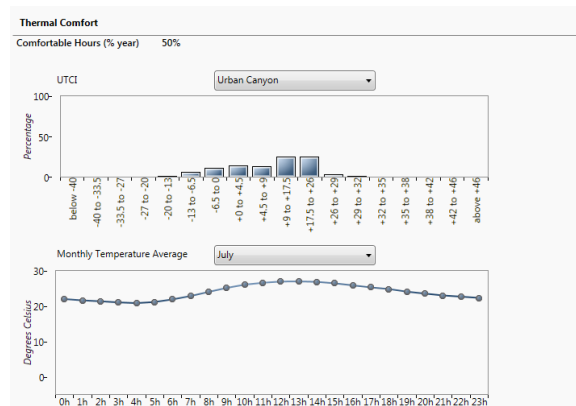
Thermal Comfort

Comfortable Hours (% year) 50%

UTCI

Urban Canyon

100
50
0

Percentage

below -40
-40 to -33.5
-33.5 to -27
-27 to -20
-20 to -13
-13 to -6.5
-6.5 to 0
+0 to +4.5
+4.5 to +9
+9 to +17.5
+17.5 to +26
+26 to +29
+29 to +32
+32 to +35
+35 to +38
+38 to +42
+42 to +46
above +46

Monthly Temperature Average

July

30
20
10
0

Degrees Celsius

0h 1h 2h 3h 4h 5h 6h 7h 8h 9h 10h 11h 12h 13h 14h 15h 16h 17h 18h 19h 20h 21h 22h 23h